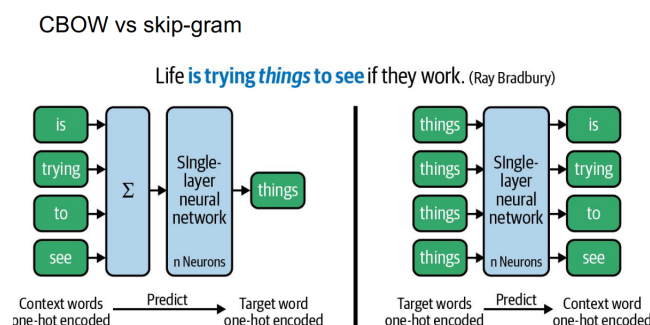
CBOW vs skip-gram

Life is trying *things* to see if they work. (Ray Bradbury)

is
trying
to
see
Σ
SIngle-layer neural network
n Neurons
things

Context words one-hot encoded
Predict
Target word one-hot encoded

things
things
things
things
SIngle-layer neural network
n Neurons
is
trying
to
see

Target words one-hot encoded
Predict
Context word one-hot encoded